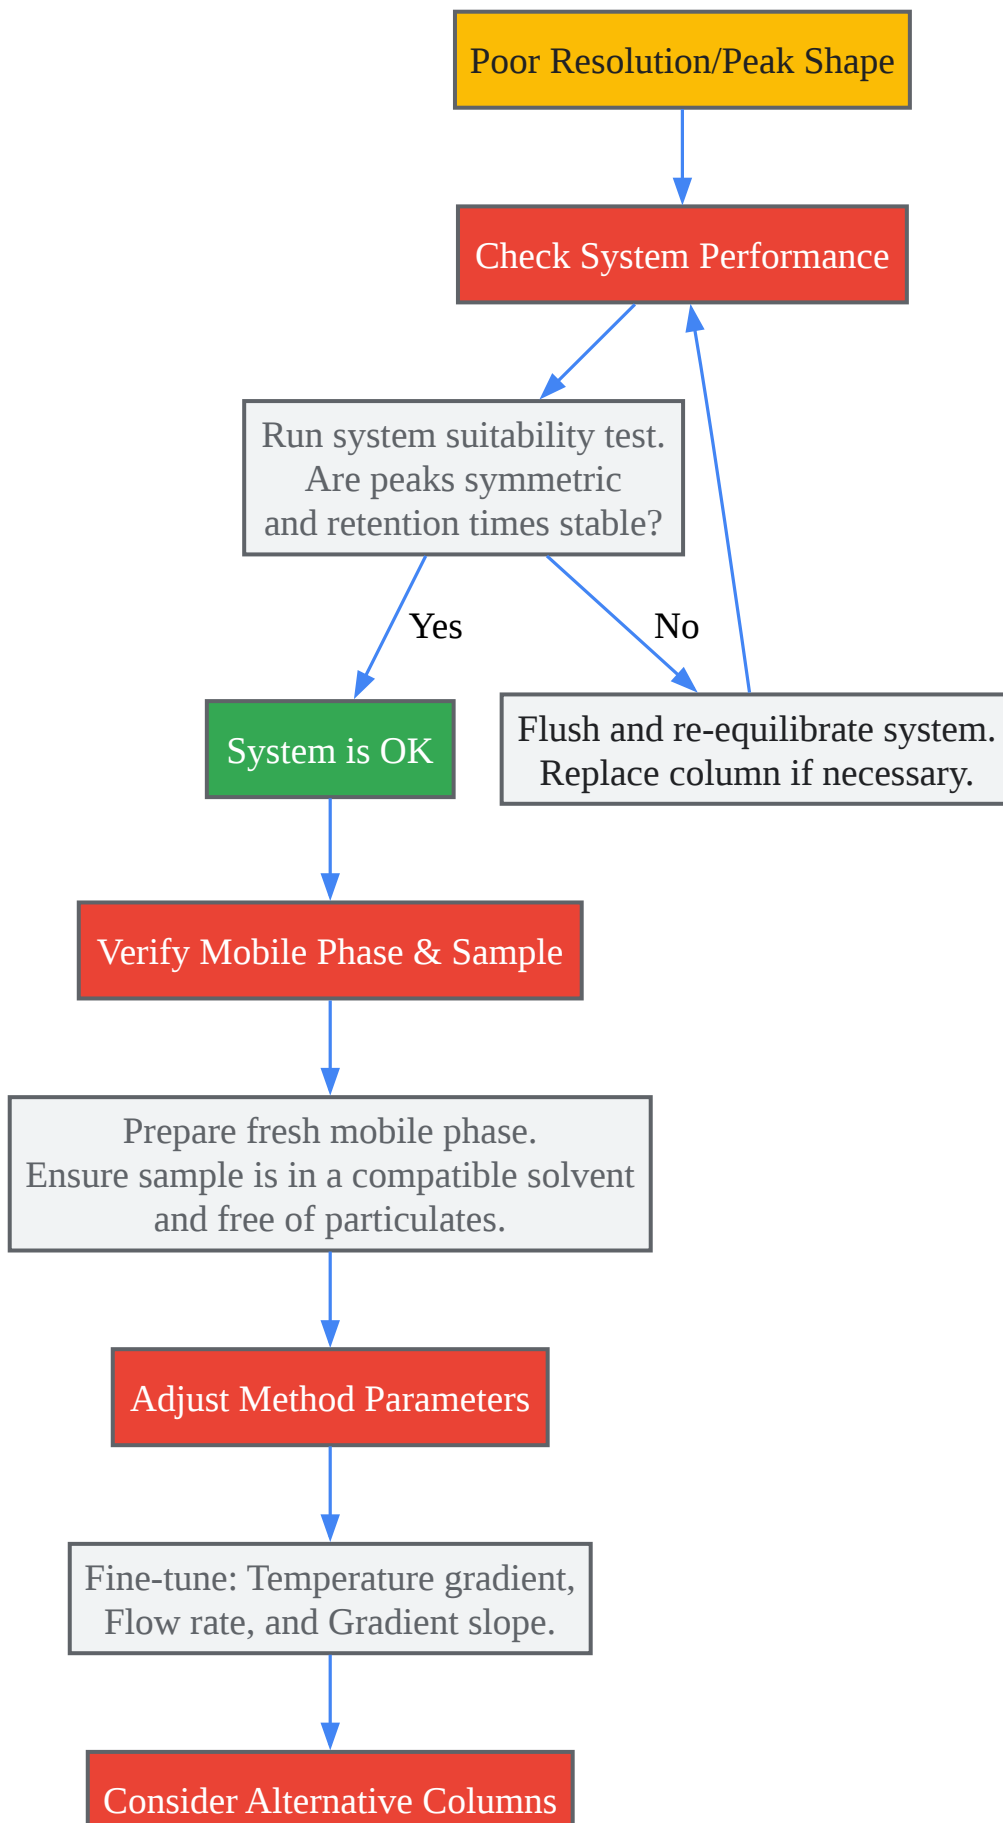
Poor Resolution/Peak Shape

Check System Performance

Run system suitability test.
Are peaks symmetric
and retention times stable?

Yes

No

System is OK

Flush and re-equilibrate system.
Replace column if necessary.

Verify Mobile Phase & Sample

Prepare fresh mobile phase.
Ensure sample is in a compatible solvent
and free of particulates.

Adjust Method Parameters

Fine-tune: Temperature gradient,
Flow rate, and Gradient slope.

Consider Alternative Columns